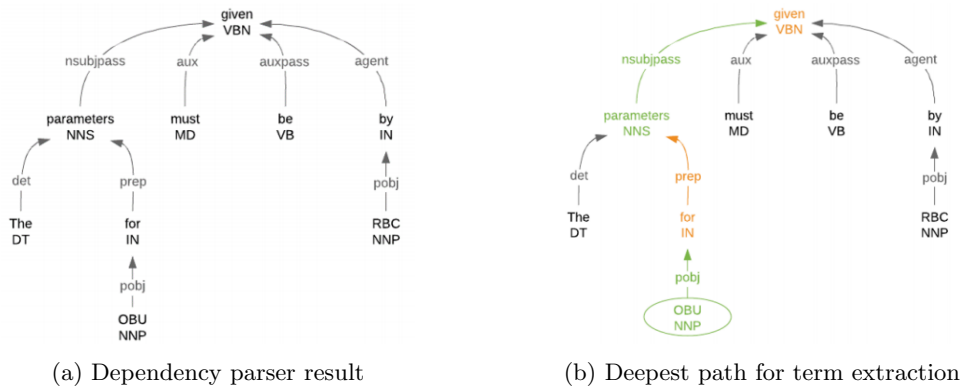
given
VBN

nsubjpass
aux
auxpass
agent

parameters
NNS

must
MD

be
VB

by
IN

det
prep
pobj

The
DT

for
IN

RBC
NNP

pobj

OBU
NNP

(a) Dependency parser result

given
VBN

nsubjpass
aux
auxpass
agent

parameters
NNS

must
MD

be
VB

by
IN

det
prep
pobj

The
DT

for
IN

RBC
NNP

pobj

OBU
NNP

(b) Deepest path for term extraction